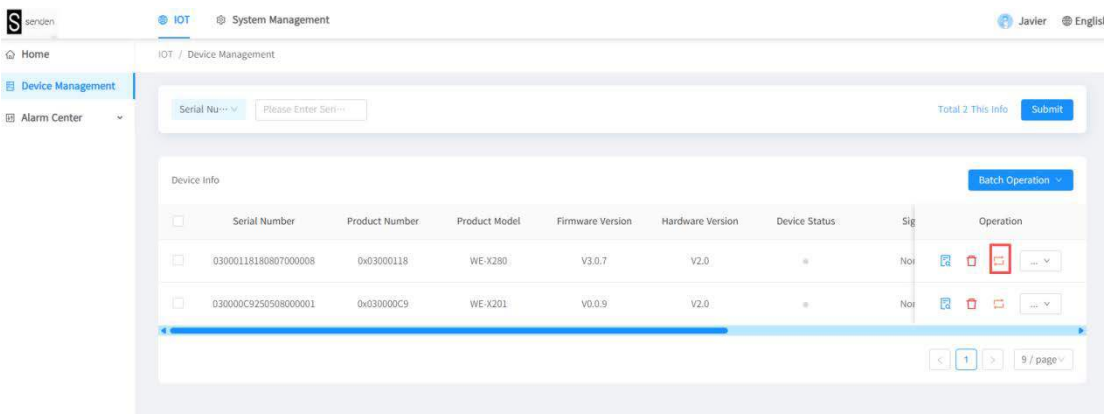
S senden

IOT System Management

Javier English

Home

Device Management

Alarm Center

IOT / Device Management

Serial Nu··· Please Enter Seri···

Total 2 This Info Submit

Device Info

Batch Operation

| | Serial Number | Product Number | Product Model | Firmware Version | Hardware Version | Device Status | Sig | Operation |
|---|---|---|---|---|---|---|---|---|
| | 03000118180807000008 | 0x03000118 | WE-X280 | V3.0.7 | V2.0 | | Nor | ... |
| | 030000C9250508000001 | 0x030000C9 | WE-X201 | V0.0.9 | V2.0 | | Nor | ... |

1

9 / page